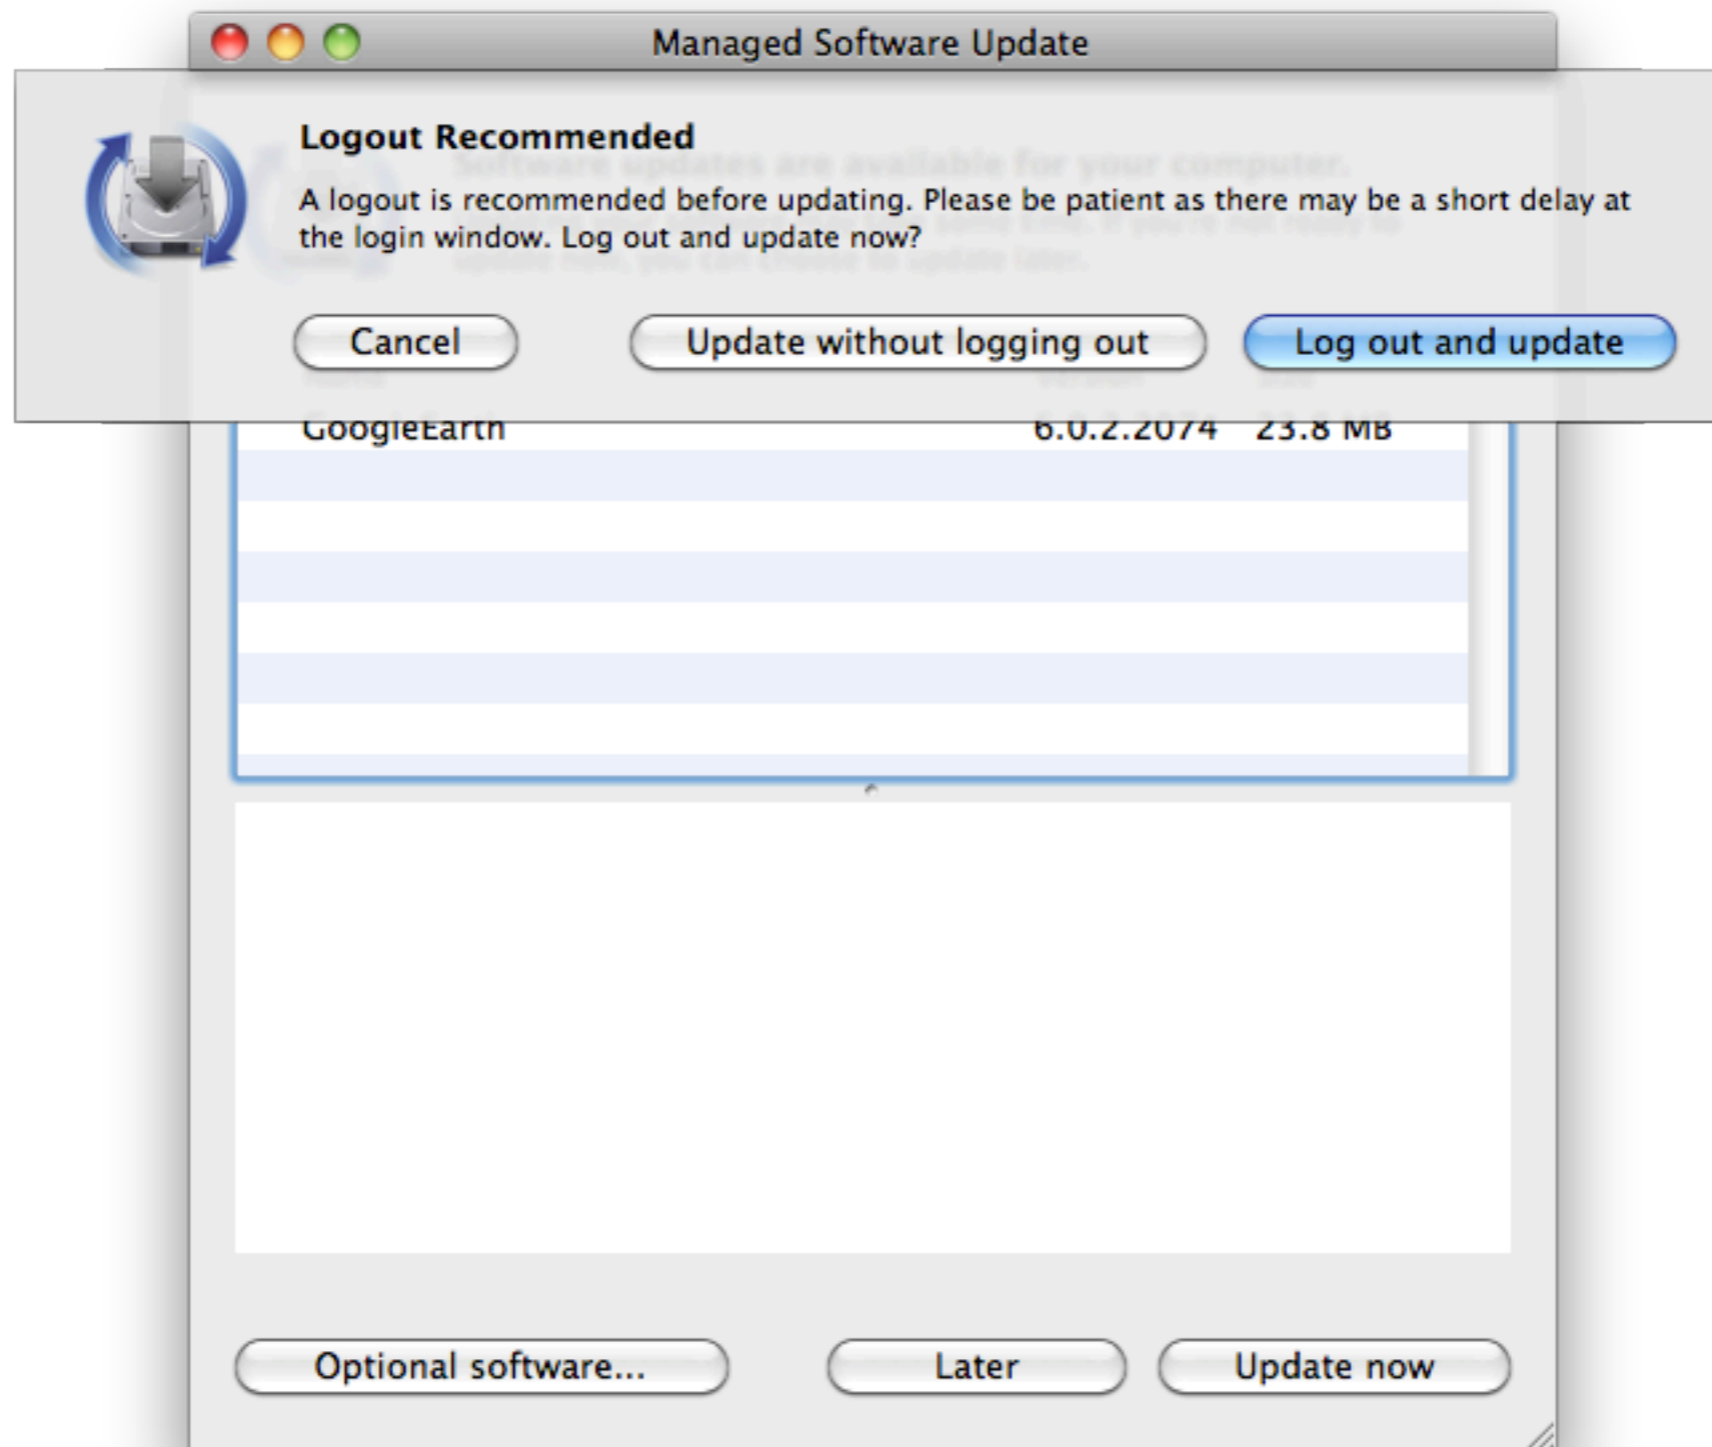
Managed Software Update

Logout Recommended

A logout is recommended before updating. Please be patient as there may be a short delay at the login window. Log out and update now?

Cancel

Update without logging out

Log out and update

GoogleEarth 6.0.2.2074 23.8 MB

Optional software...

Later

Update now